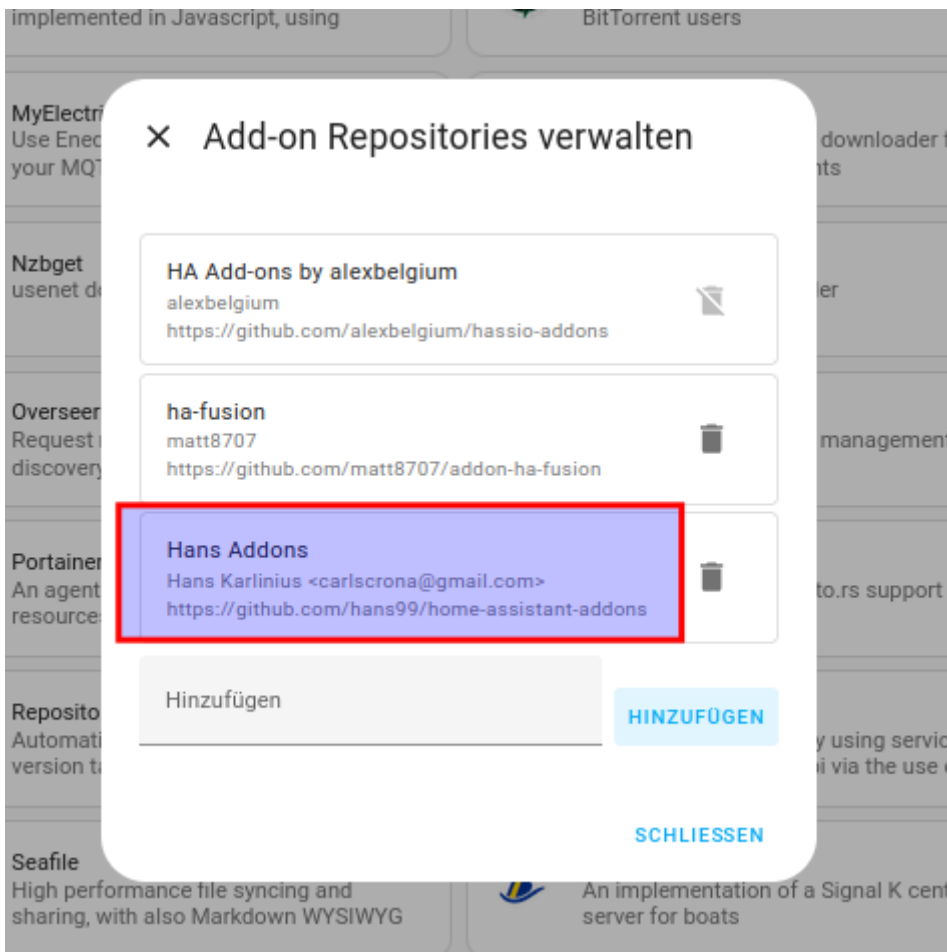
implemented in Javascript, using

BitTorrent users

MyElectri
Use Ened
your MQT

downloader f
nts

Nzbget
usenet do

ler

Overseer
Request
discovery

management

Portainer
An agent
resources

to.rs support

Reposito
Automati
version ta

y using servic
i via the use o

Seafile
High performance file syncing and sharing, with also Markdown WYSIWYG

An implementation of a Signal K cent
server for boats

Add-on Repositories verwalten

HA Add-ons by alexbelgium
alexbelgium
https://github.com/alexbelgium/hassio-addons

ha-fusion
matt8707
https://github.com/matt8707/addon-ha-fusion

Hans Addons
Hans Karlinius <carlscrona@gmail.com>
https://github.com/hans99/home-assistant-addons

Hinzufügen

HINZUFÜGEN

SCHLIESSEN